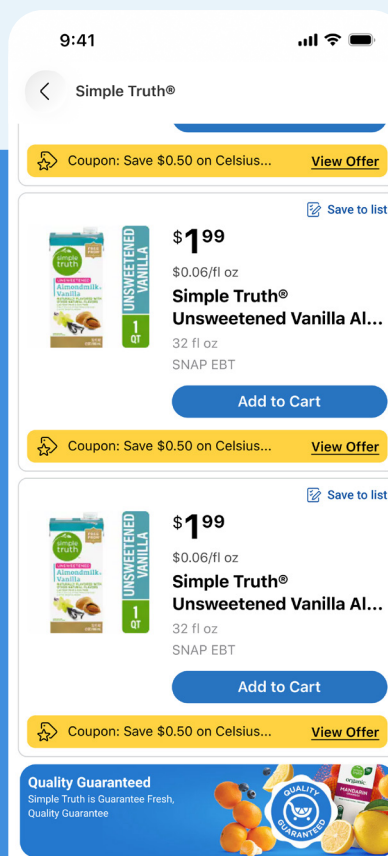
9:41

Simple Truth®

Coupon: Save $0.50 on Celsius... View Offer

Save to list

simple truth Almondmilk Vanilla UNSWEETENED VANILLA 1 QT

$1^{99}$

$0.06/fl oz

Simple Truth® Unsweetened Vanilla Al...

32 fl oz

SNAP EBT

Add to Cart

Coupon: Save $0.50 on Celsius... View Offer

Save to list

simple truth Almondmilk Vanilla UNSWEETENED VANILLA 1 QT

$1^{99}$

$0.06/fl oz

Simple Truth® Unsweetened Vanilla Al...

32 fl oz

SNAP EBT

Add to Cart

Coupon: Save $0.50 on Celsius... View Offer

Quality Guaranteed

Simple Truth is Guarantee Fresh, Quality Guarantee

QUALITY GUARANTEED

MANDARIN